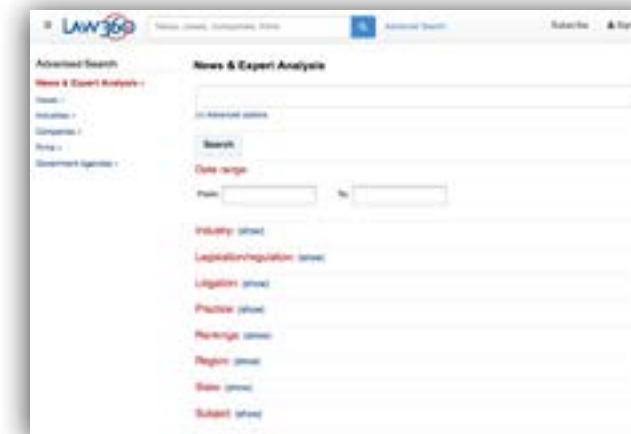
Law360

News, cases, companies, firms

Advanced Search

Subscribe

Advanced Search

News & Expert Analysis ›

Cases ›

Industries ›

Companies ›

Firms ›

Government Agencies ›

News & Expert Analysis

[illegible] Advanced options

Search

Date range

From

To

Industry (show)

Legislation/regulation (show)

Litigation (show)

Practice (show)

Rankings (show)

Region (show)

State (show)

Subject (show)